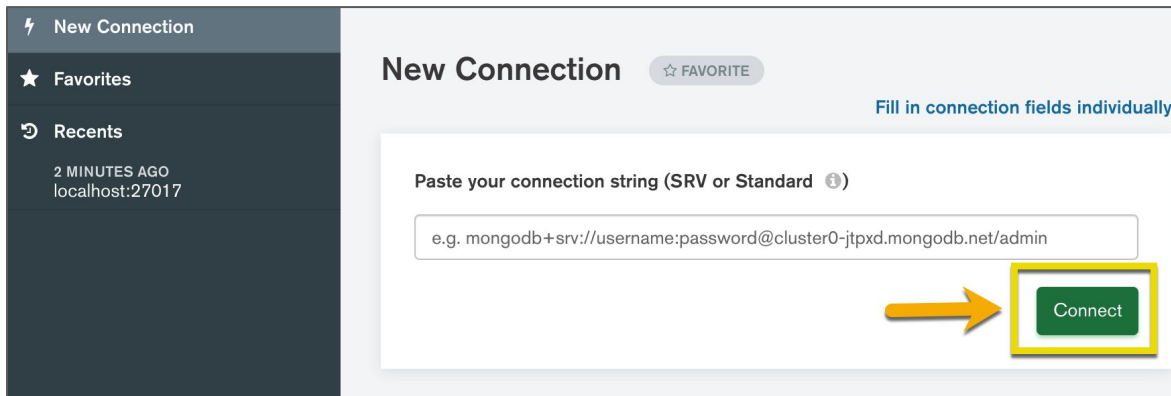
New Connection

Favorites

Recents

2 MINUTES AGO
localhost:27017

New Connection ☆ FAVORITE

Fill in connection fields individually

Paste your connection string (SRV or Standard ⓘ)

e.g. mongodb+srv://username:password@cluster0-jtpxd.mongodb.net/admin

Connect